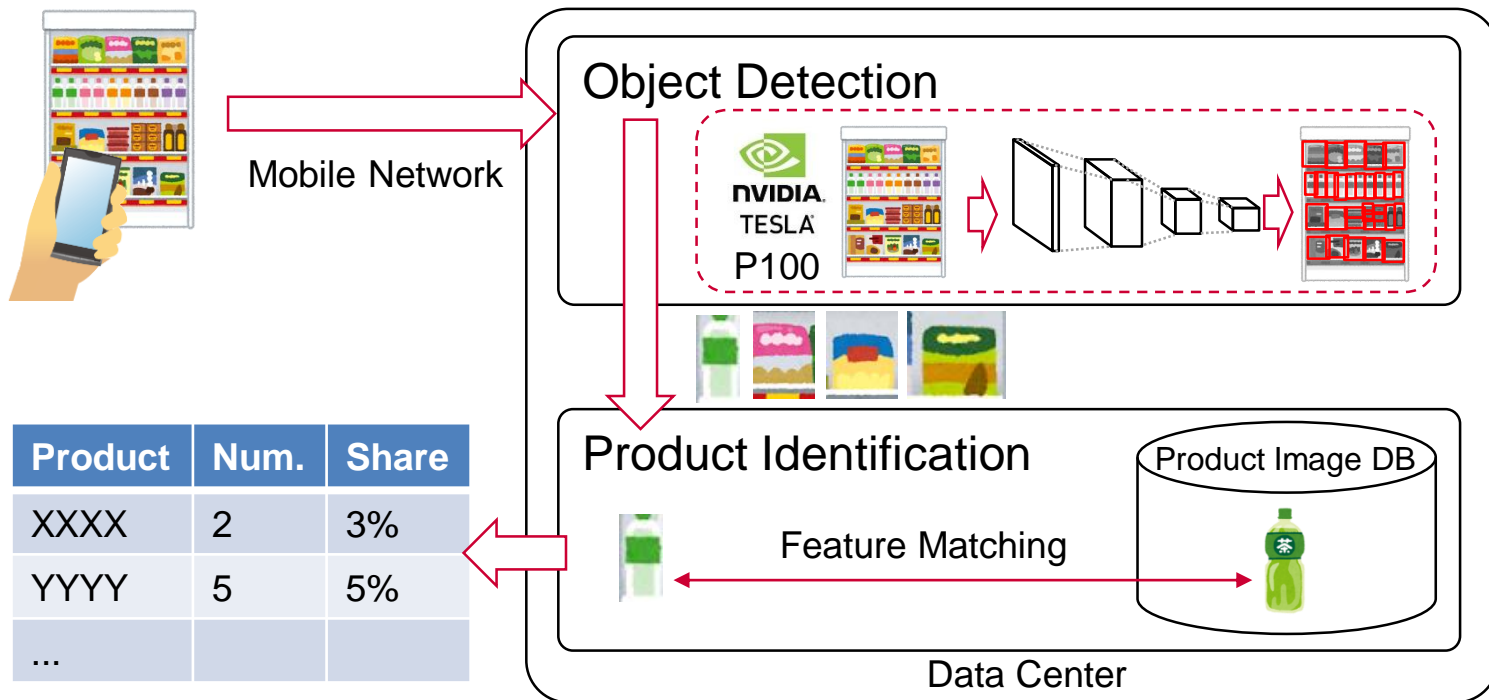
Mobile Network

Object Detection

NVIDIA
TESLA
P100

Product Identification

Product Image DB

Feature Matching

茶

| Product | Num. | Share |
|---|---|---|
| XXXX | 2 | 3% |
| YYYY | 5 | 5% |
| ... | | |

Data Center